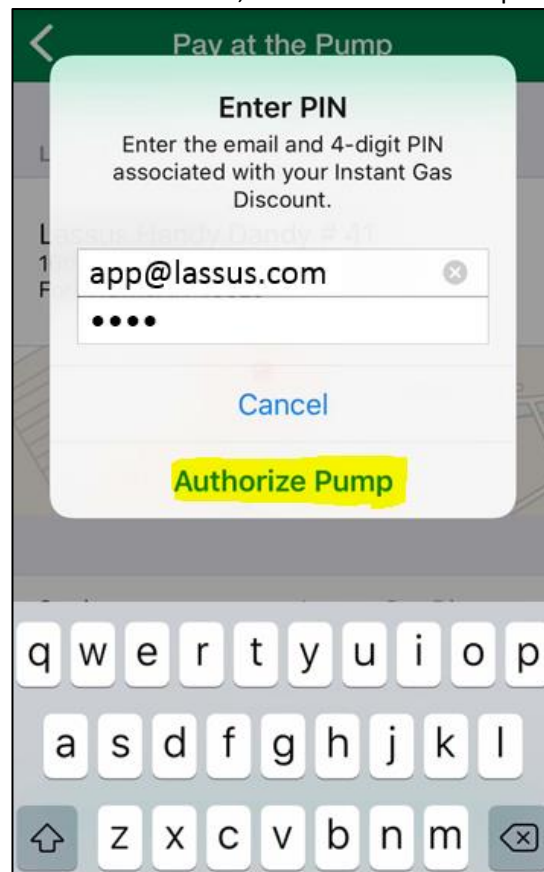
Pay at the Pump

Enter PIN

Enter the email and 4-digit PIN associated with your Instant Gas Discount.

app@lassus.com

••••

Cancel

Authorize Pump

q w e r t y u i o p

a s d f g h j k l

z x c v b n m